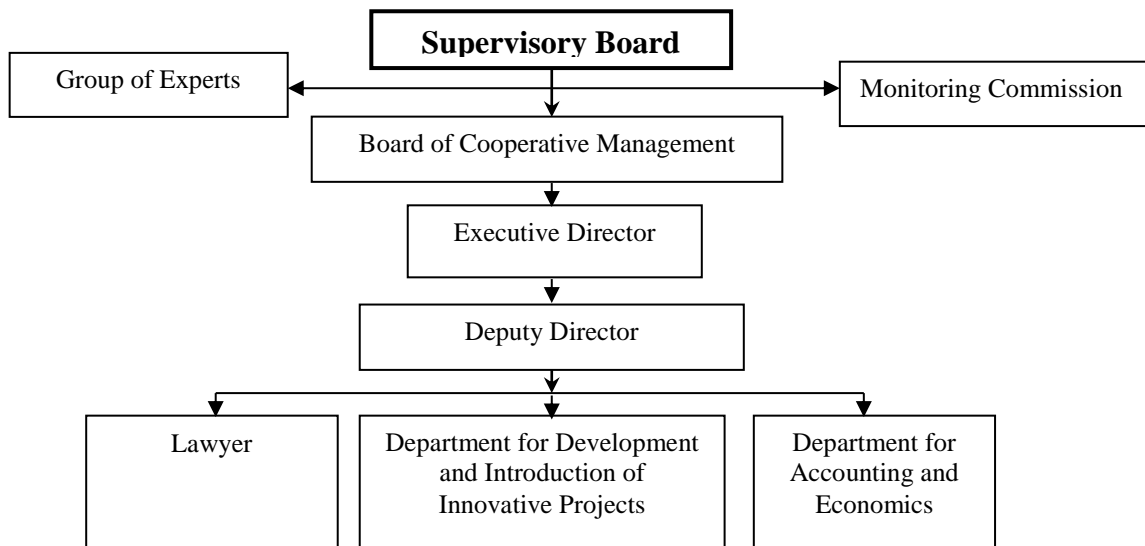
Supervisory Board

Group of Experts

Monitoring Commission

Board of Cooperative Management

Executive Director

Deputy Director

Lawyer

Department for Development and Introduction of Innovative Projects

Department for Accounting and Economics